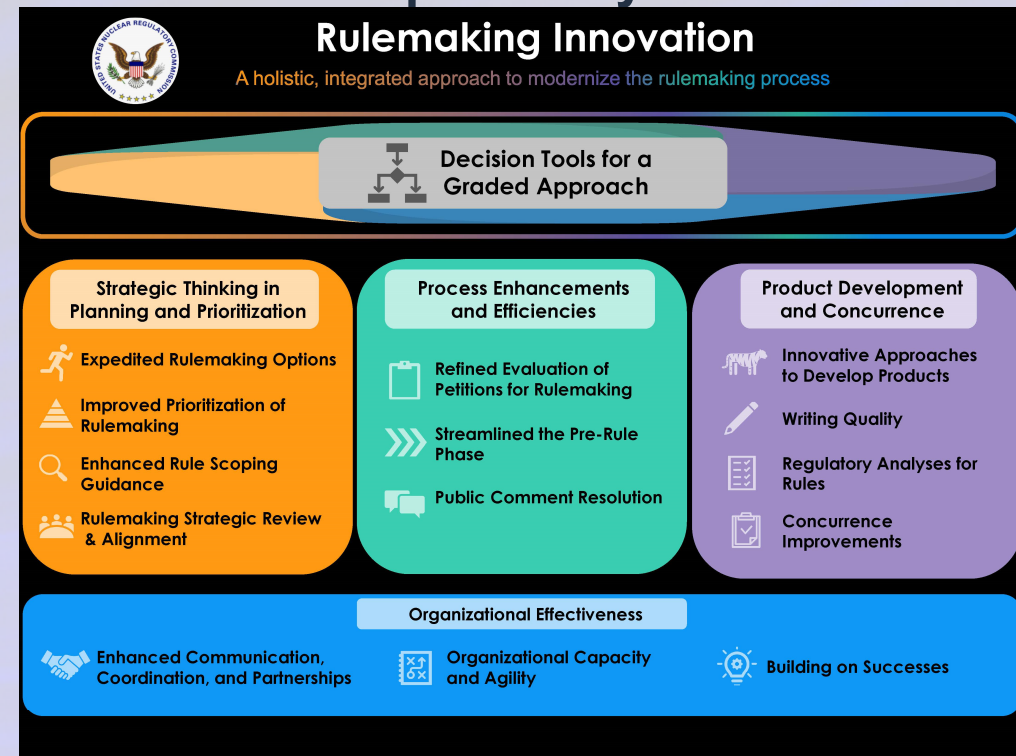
UNITED STATES NUCLEAR REGULATORY COMMISSION

Rulemaking Innovation

A holistic, integrated approach to modernize the rulemaking process

Decision Tools for a Graded Approach

Strategic Thinking in Planning and Prioritization

Expedited Rulemaking Options

Improved Prioritization of Rulemaking

Enhanced Rule Scoping Guidance

Rulemaking Strategic Review & Alignment

Process Enhancements and Efficiencies

Refined Evaluation of Petitions for Rulemaking

Streamlined the Pre-Rule Phase

Public Comment Resolution

Product Development and Concurrence

Innovative Approaches to Develop Products

Writing Quality

Regulatory Analyses for Rules

Concurrence Improvements

Organizational Effectiveness

Enhanced Communication, Coordination, and Partnerships

Organizational Capacity and Agility

Building on Successes